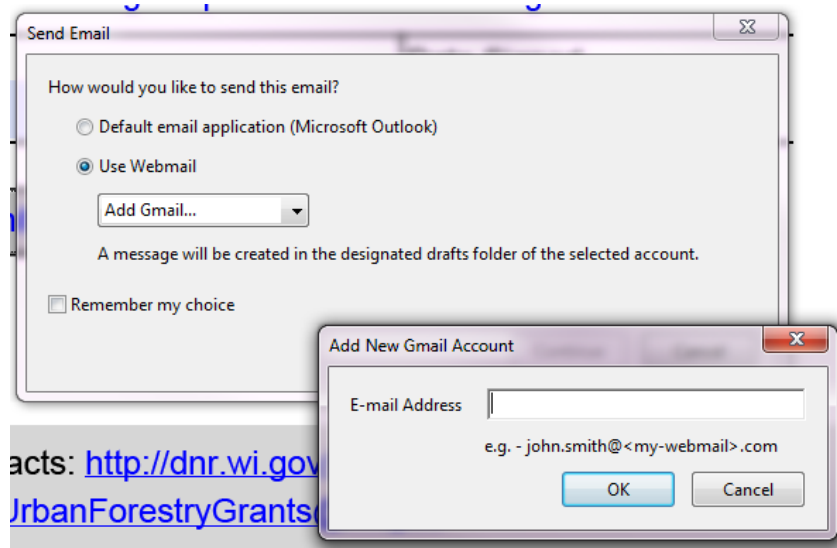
Send Email

How would you like to send this email?

Default email application (Microsoft Outlook)

Use Webmail

Add Gmail...

A message will be created in the designated drafts folder of the selected account.

Remember my choice

Add New Gmail Account

E-mail Address

e.g. - john.smith@<my-webmail>.com

OK

Cancel

acts: http://dnr.wi.gov

UrbanForestryGrants